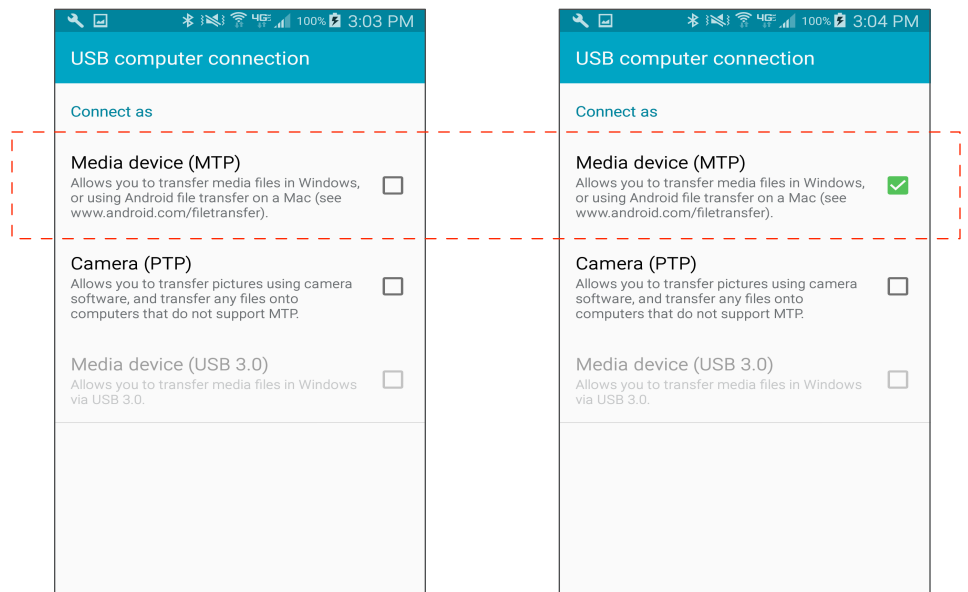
4G 100% 3:03 PM

USB computer connection

Connect as

Media device (MTP)
Allows you to transfer media files in Windows, or using Android file transfer on a Mac (see www.android.com/filetransfer).

Camera (PTP)
Allows you to transfer pictures using camera software, and transfer any files onto computers that do not support MTP.

Media device (USB 3.0)
Allows you to transfer media files in Windows via USB 3.0.

4G 100% 3:04 PM

USB computer connection

Connect as

Media device (MTP)
Allows you to transfer media files in Windows, or using Android file transfer on a Mac (see www.android.com/filetransfer).

Camera (PTP)
Allows you to transfer pictures using camera software, and transfer any files onto computers that do not support MTP.

Media device (USB 3.0)
Allows you to transfer media files in Windows via USB 3.0.